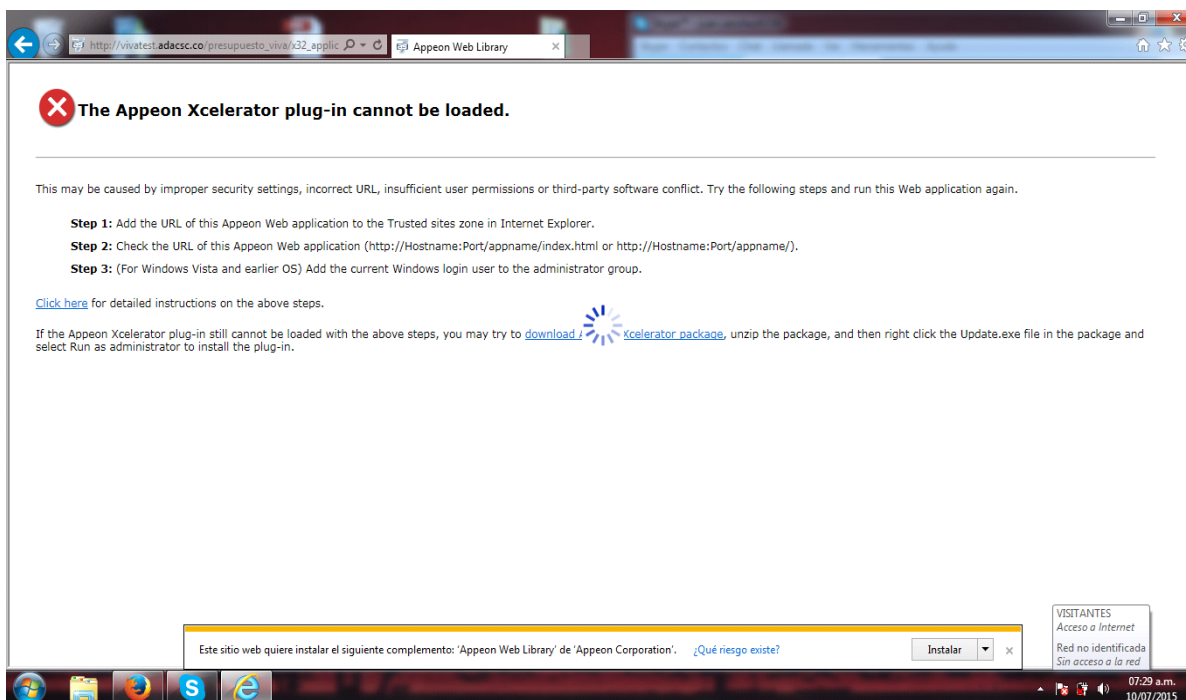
http://vivatest.adacsc.co/presupuesto_viva/x32_applic

Appeon Web Library

The Appeon Xcelerator plug-in cannot be loaded.

This may be caused by improper security settings, incorrect URL, insufficient user permissions or third-party software conflict. Try the following steps and run this Web application again.

**Step 1:** Add the URL of this Appeon Web application to the Trusted sites zone in Internet Explorer.

**Step 2:** Check the URL of this Appeon Web application (http://Hostname:Port/appname/index.html or http://Hostname:Port/appname/).

**Step 3:** (For Windows Vista and earlier OS) Add the current Windows login user to the administrator group.

Click here for detailed instructions on the above steps.

If the Appeon Xcelerator plug-in still cannot be loaded with the above steps, you may try to download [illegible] Xcelerator package, unzip the package, and then right click the Update.exe file in the package and select Run as administrator to install the plug-in.

Este sitio web quiere instalar el siguiente complemento: 'Appeon Web Library' de 'Appeon Corporation'. ¿Qué riesgo existe? Instalar

VISITANTES
Acceso a Internet
Red no identificada
Sin acceso a la red

07:29 a.m.
10/07/2015